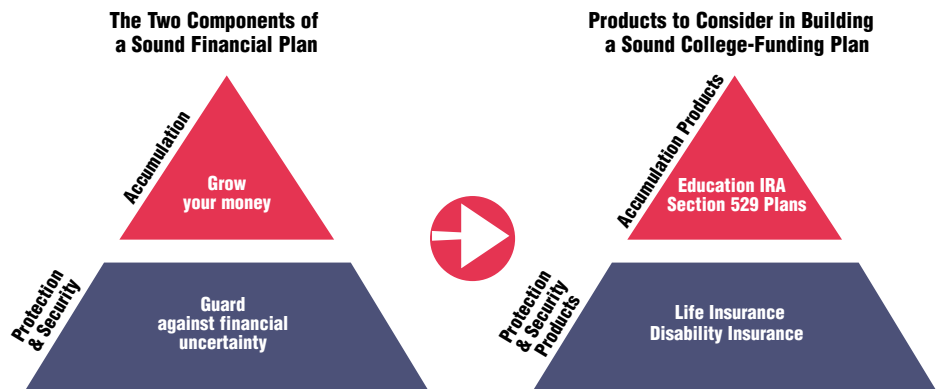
The Two Components of a Sound Financial Plan

Accumulation

Grow your money

Protection & Security

Guard against financial uncertainty

Products to Consider in Building a Sound College-Funding Plan

Accumulation Products

Education IRA
Section 529 Plans

Protection & Security Products

Life Insurance
Disability Insurance